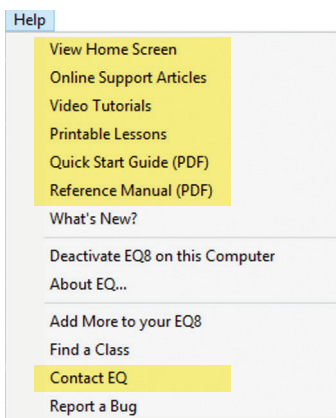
Help

View Home Screen
Online Support Articles
Video Tutorials
Printable Lessons
Quick Start Guide (PDF)
Reference Manual (PDF)
What's New?

Deactivate EQ8 on this Computer
About EQ...

Add More to your EQ8
Find a Class
Contact EQ
Report a Bug